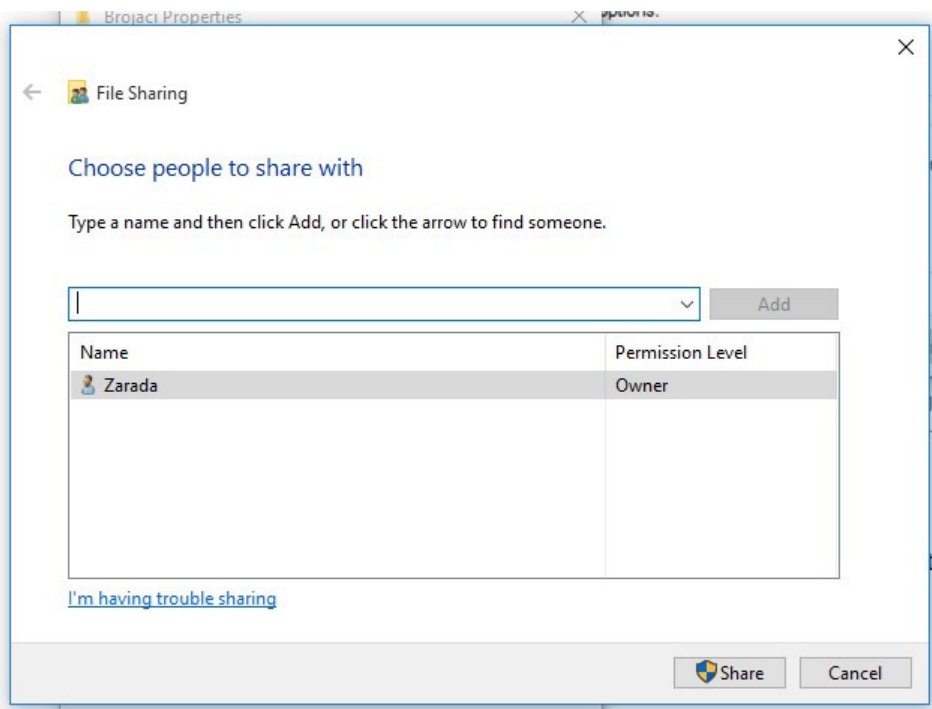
Brojaci Properties
ptions.

File Sharing

Choose people to share with

Type a name and then click Add, or click the arrow to find someone.

Add

| Name | Permission Level |
|---|---|
| Zarada | Owner |

I'm having trouble sharing

Share
Cancel